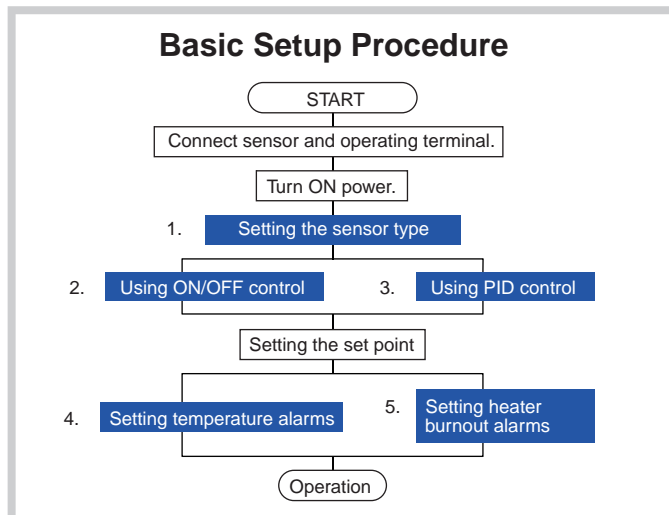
Basic Setup Procedure

START

Connect sensor and operating terminal.

Turn ON power.

1. Setting the sensor type

2. Using ON/OFF control

3. Using PID control

Setting the set point

4. Setting temperature alarms

5. Setting heater burnout alarms

Operation